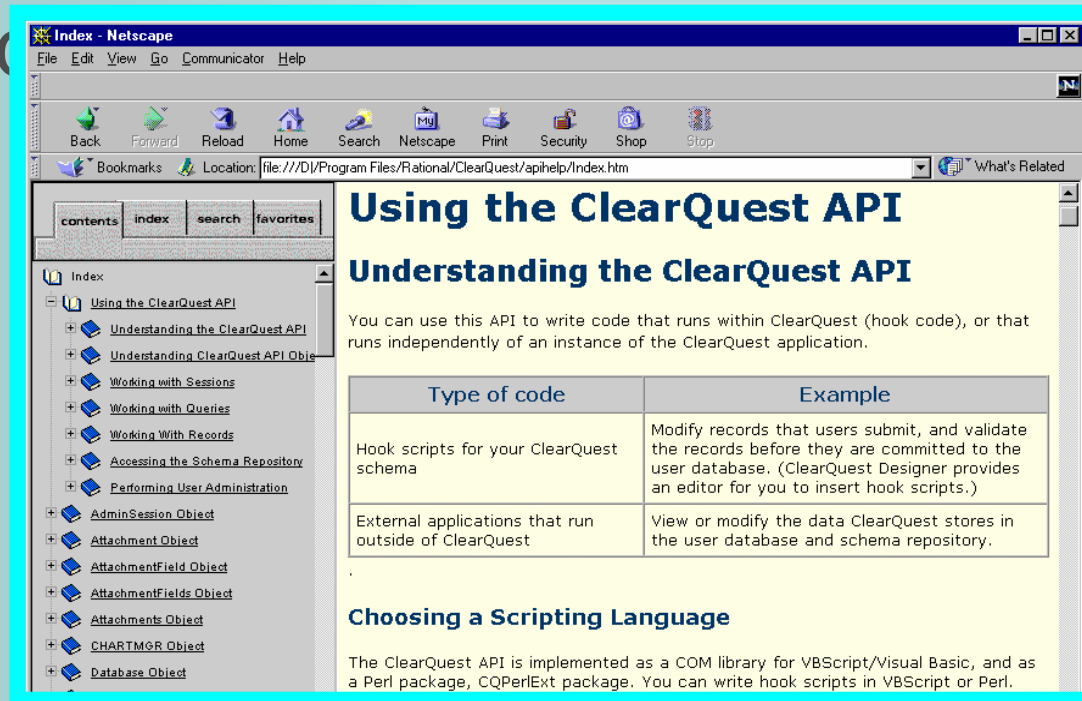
Index - Netscape

File Edit View Go Communicator Help

Back Forward Reload Home Search Netscape Print Security Shop Stop

Bookmarks Location: file:///D|/Program Files/Rational/ClearQuest/apihelp/Index.htm What's Related

contents index search favorites

Index
Using the ClearQuest API
Understanding the ClearQuest API
Understanding ClearQuest API Obje
Working with Sessions
Working with Queries
Working With Records
Accessing the Schema Repository
Performing User Administration
AdminSession Object
Attachment Object
AttachmentField Object
AttachmentFields Object
Attachments Object
CHARTMGR Object
Database Object

# Using the ClearQuest API

## Understanding the ClearQuest API

You can use this API to write code that runs within ClearQuest (hook code), or that runs independently of an instance of the ClearQuest application.

| Type of code | Example |
|---|---|
| Hook scripts for your ClearQuest schema | Modify records that users submit, and validate the records before they are committed to the user database. (ClearQuest Designer provides an editor for you to insert hook scripts.) |
| External applications that run outside of ClearQuest | View or modify the data ClearQuest stores in the user database and schema repository. |

.

### Choosing a Scripting Language

The ClearQuest API is implemented as a COM library for VBScript/Visual Basic, and as a Perl package, CQPerlExt package. You can write hook scripts in VBScript or Perl.